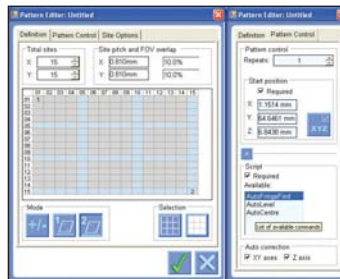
Pattern Editor: Untitled

Definition | Pattern Control | Site Options

Total sites
X: 15
Y: 15

Site pitch and FOV overlap
X: 0.810mm 10.0%
Y: 0.810mm 10.0%

01 02 03 04 05 06 07 08 09 10 11 12 13 14 15
01 1
02
03
04
05
06
07
08
09
10
11
12
13
14
15 2

Mode

Selection

Pattern Editor: Untitled

Definition | Pattern Control

Pattern control
Repeats: 1

Start position
☑ Required
X: 1.1514 mm
Y: 64.6461 mm
Z: 6.8438 mm
XYZ

Script
☑ Required
Available
AutoFringeFind
AutoLevel
AutoCentre
List of available commands

Auto correction
☑ XY axes ☑ Z axis